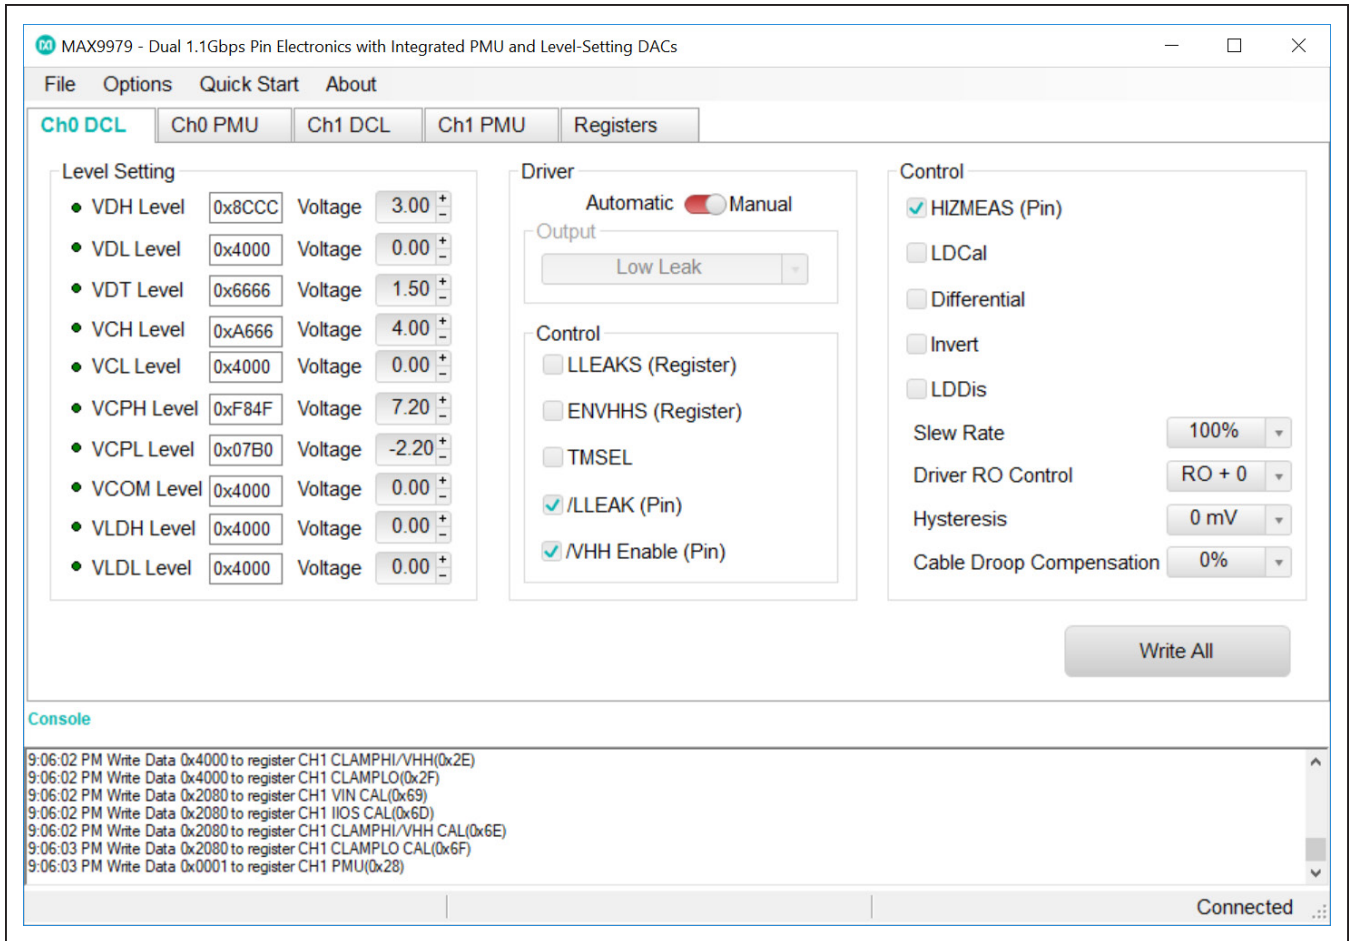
MAX9979 - Dual 1.1Gbps Pin Electronics with Integrated PMU and Level-Setting DACs

File Options Quick Start About

Ch0 DCL | Ch0 PMU | Ch1 DCL | Ch1 PMU | Registers

Level Setting

| | | | |
|---|---|---|---|
| VDH Level | 0x8CCC | Voltage | 3.00 |
| VDL Level | 0x4000 | Voltage | 0.00 |
| VDT Level | 0x6666 | Voltage | 1.50 |
| VCH Level | 0xA666 | Voltage | 4.00 |
| VCL Level | 0x4000 | Voltage | 0.00 |
| VCPH Level | 0xF84F | Voltage | 7.20 |
| VCPL Level | 0x07B0 | Voltage | -2.20 |
| VCOM Level | 0x4000 | Voltage | 0.00 |
| VLDH Level | 0x4000 | Voltage | 0.00 |
| VLDL Level | 0x4000 | Voltage | 0.00 |

Driver

Automatic Manual

Output

Low Leak

Control

LLEAKS (Register)

ENVHHS (Register)

TMSEL

/LLEAK (Pin)

/VHH Enable (Pin)

Control

HIZMEAS (Pin)

LDCal

Differential

Invert

LDDis

Slew Rate 100%

Driver RO Control RO + 0

Hysteresis 0 mV

Cable Droop Compensation 0%

Write All

Console

9:06:02 PM Write Data 0x4000 to register CH1 CLAMPHI/VHH(0x2E)
9:06:02 PM Write Data 0x4000 to register CH1 CLAMPLO(0x2F)
9:06:02 PM Write Data 0x2080 to register CH1 VIN CAL(0x69)
9:06:02 PM Write Data 0x2080 to register CH1 IIOS CAL(0x6D)
9:06:02 PM Write Data 0x2080 to register CH1 CLAMPHI/VHH CAL(0x6E)
9:06:03 PM Write Data 0x2080 to register CH1 CLAMPLO CAL(0x6F)
9:06:03 PM Write Data 0x0001 to register CH1 PMU(0x28)

Connected